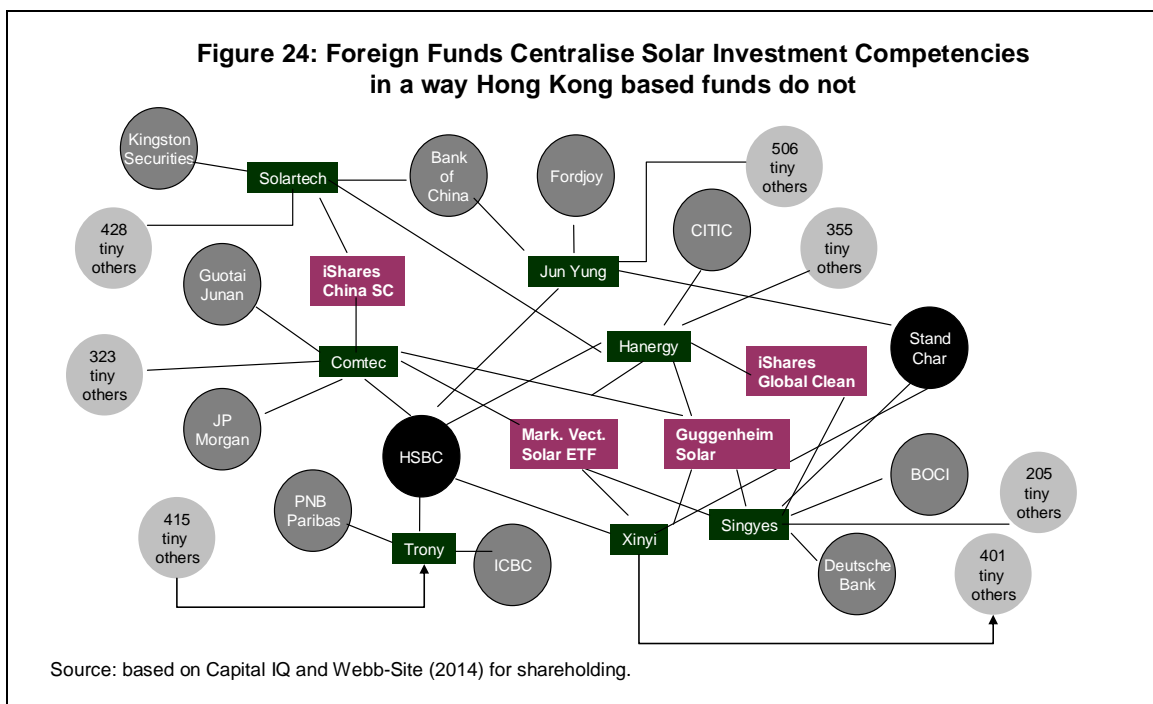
Figure 24: Foreign Funds Centralise Solar Investment Competencies in a way Hong Kong based funds do not

Kingston Securities

Solartech

Bank of China

Fordjoy

506 tiny others

428 tiny others

CITIC

355 tiny others

Guotai Junan

iShares China SC

Jun Yung

323 tiny others

Comtec

Hanergy

Stand Char

iShares Global Clean

JP Morgan

HSBC

Mark. Vect. Solar ETF

Guggenheim Solar

BOCI

205 tiny others

PNB Paribas

415 tiny others

Xinyi

Singyes

Trony

ICBC

Deutsche Bank

401 tiny others

Source: based on Capital IQ and Webb-Site (2014) for shareholding.